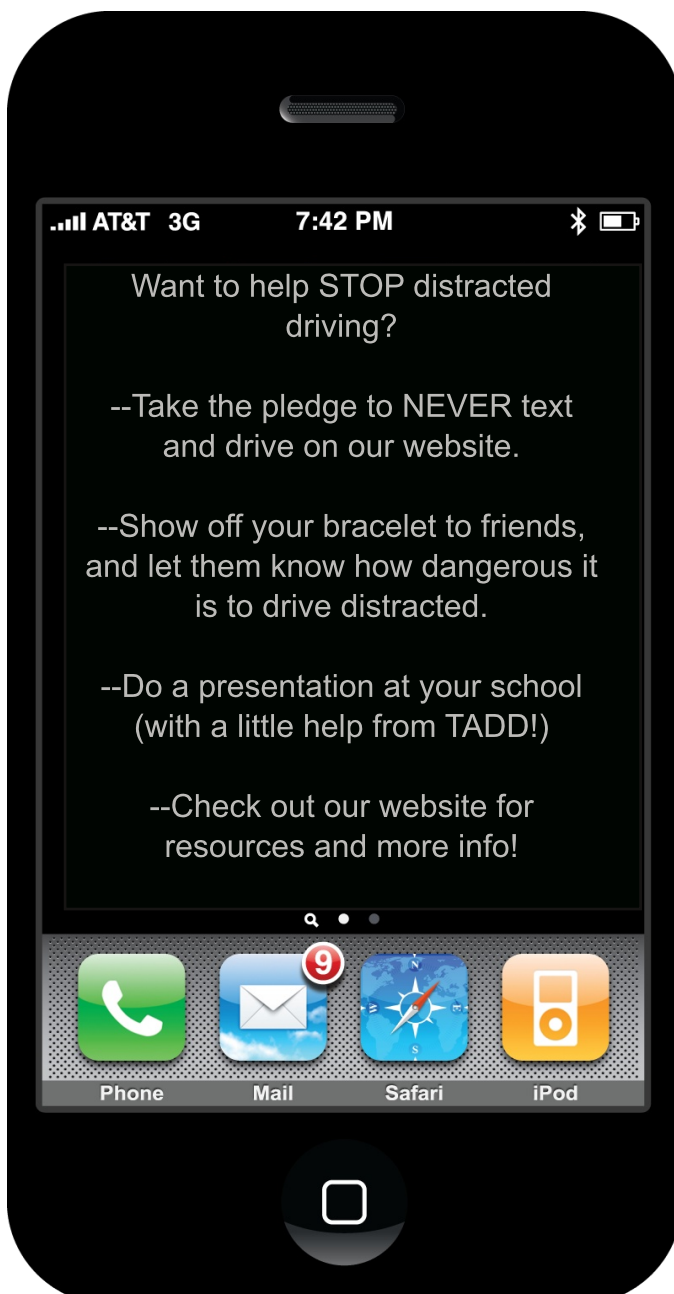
AT&T 3G 7:42 PM

Want to help STOP distracted driving?

--Take the pledge to NEVER text and drive on our website.

--Show off your bracelet to friends, and let them know how dangerous it is to drive distracted.

--Do a presentation at your school (with a little help from TADD!)

--Check out our website for resources and more info!

9

Phone Mail Safari iPod